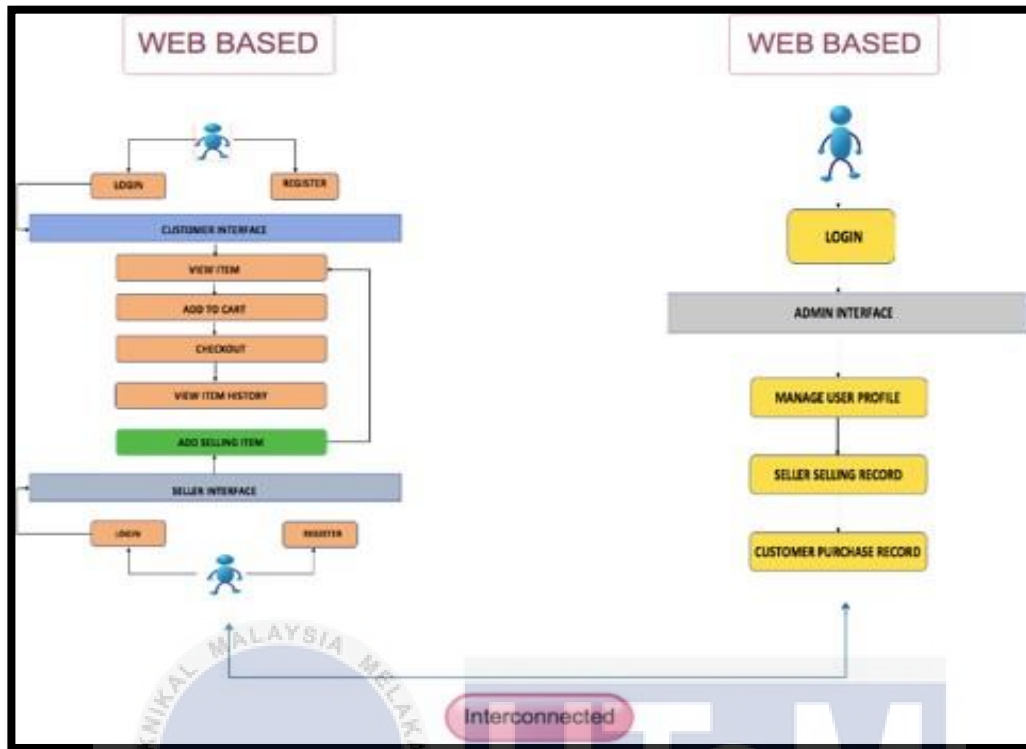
WEB BASED

LOGIN

REGISTER

CUSTOMER INTERFACE

VIEW ITEM

ADD TO CART

CHECKOUT

VIEW ITEM HISTORY

ADD SELLING ITEM

SELLER INTERFACE

LOGIN

REGISTER

WEB BASED

LOGIN

ADMIN INTERFACE

MANAGE USER PROFILE

SELLER SELLING RECORD

CUSTOMER PURCHASE RECORD

Interconnected

MALAYSIA MELAKA